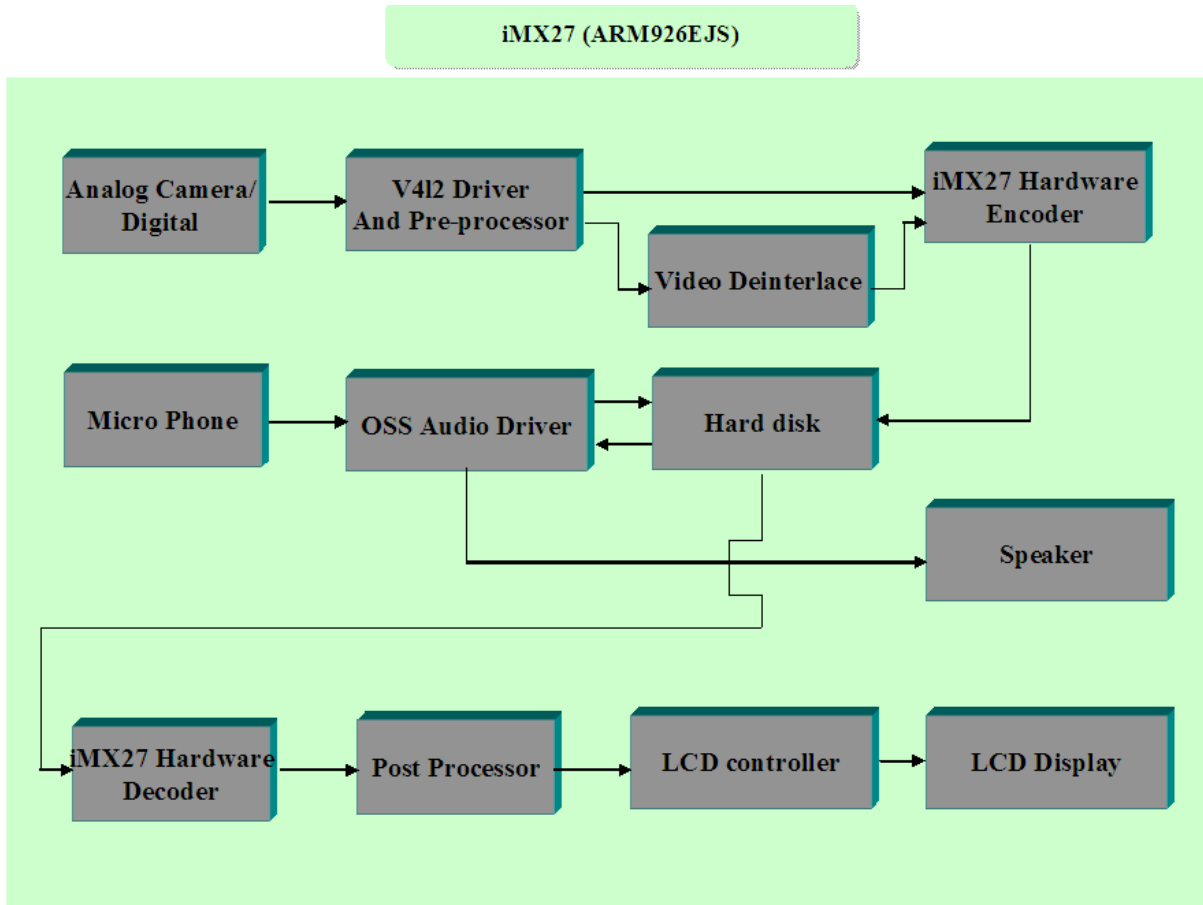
iMX27 (ARM926EJS)

Analog Camera/ Digital

V4l2 Driver And Pre-processor

iMX27 Hardware Encoder

Video Deinterlace

Micro Phone

OSS Audio Driver

Hard disk

Speaker

iMX27 Hardware Decoder

Post Processor

LCD controller

LCD Display